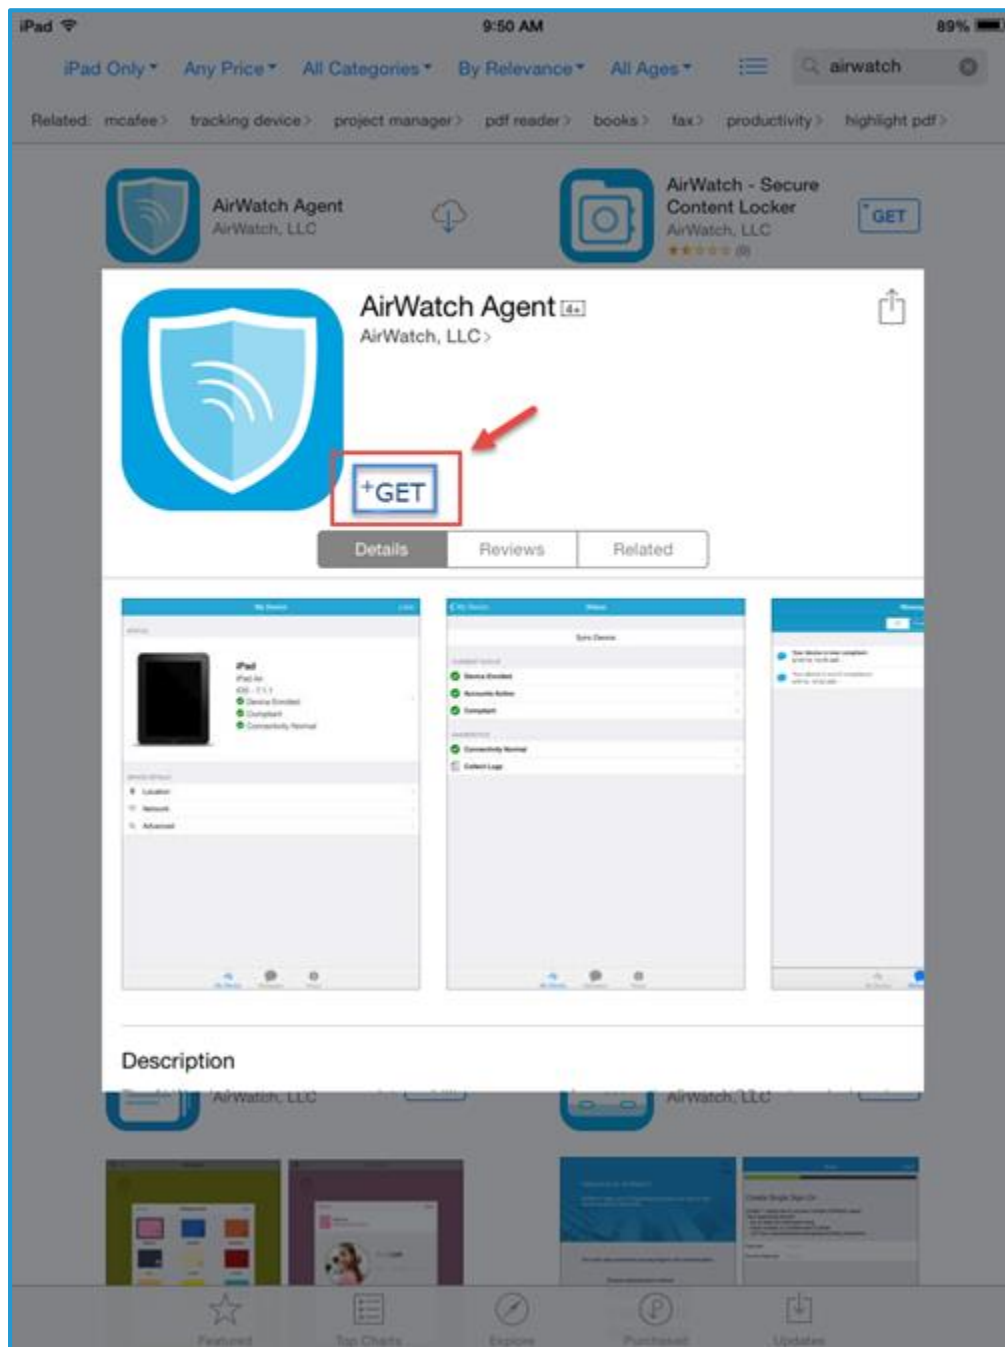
iPad 9:50 AM 89%

iPad Only All Price All Categories By Relevance All Ages airwatch

Related: mcafee tracking device project manager pdf reader books fax productivity highlight pdf

AirWatch Agent
AirWatch, LLC

AirWatch - Secure Content Locker
AirWatch, LLC
(9)
GET

AirWatch Agent 4+
AirWatch, LLC

+GET

Details Reviews Related

My Device
iPad
iPad Air
Device Enrolled
Compliant
Connectivity Normal
Location
Network
Advanced

My Device Status
Sync Device
Device Enrolled
Accounts Active
Compliant
Connectivity Normal
Collect Logs

Description

AirWatch, LLC AirWatch, LLC

Featured Top Charts Explore Purchased Updates